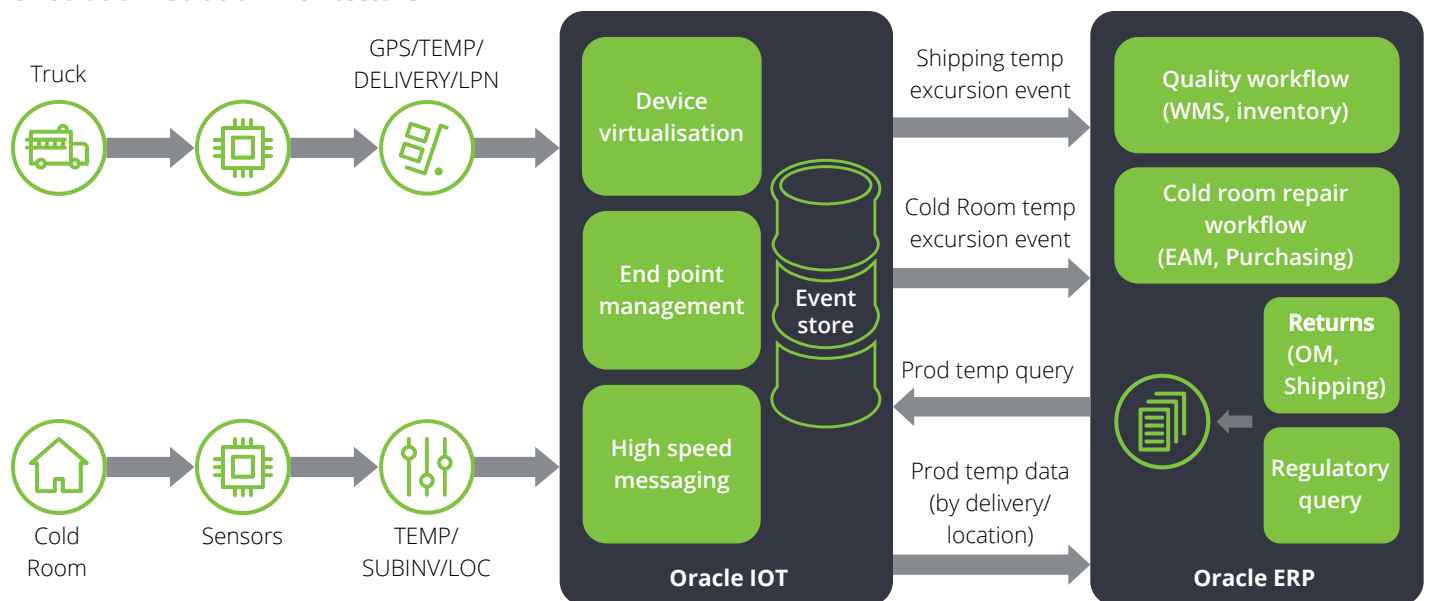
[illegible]

Truck

GPS/TEMP/ DELIVERY/LPN

Cold Room

Sensors

TEMP/ SUBINV/LOC

Device virtualisation

End point management

High speed messaging

Event store

Oracle IOT

Shipping temp excursion event

Cold Room temp excursion event

Prod temp query

Prod temp data (by delivery/ location)

Quality workflow (WMS, inventory)

Cold room repair workflow (EAM, Purchasing)

Returns (OM, Shipping)

Regulatory query

Oracle ERP